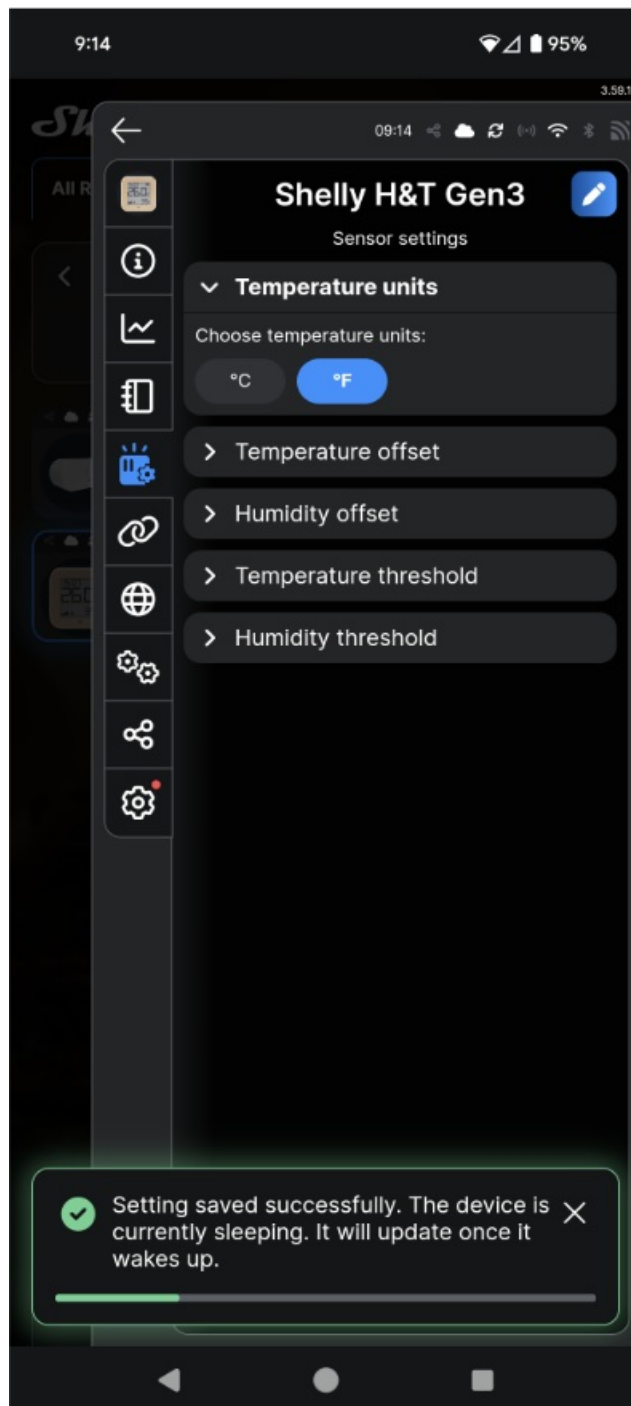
9:14

95%

3.59.1

09:14

Shelly H&T Gen3

Sensor settings

Temperature units

Choose temperature units:

°C

°F

Temperature offset

Humidity offset

Temperature threshold

Humidity threshold

Setting saved successfully. The device is currently sleeping. It will update once it wakes up.